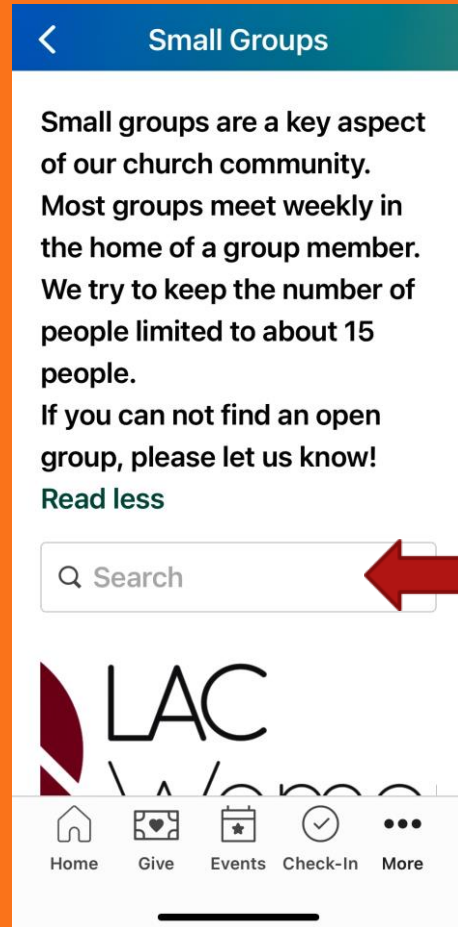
Small Groups

Small groups are a key aspect of our church community. Most groups meet weekly in the home of a group member. We try to keep the number of people limited to about 15 people.
If you can not find an open group, please let us know!
Read less

Search

LAC
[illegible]

Home Give Events Check-In More